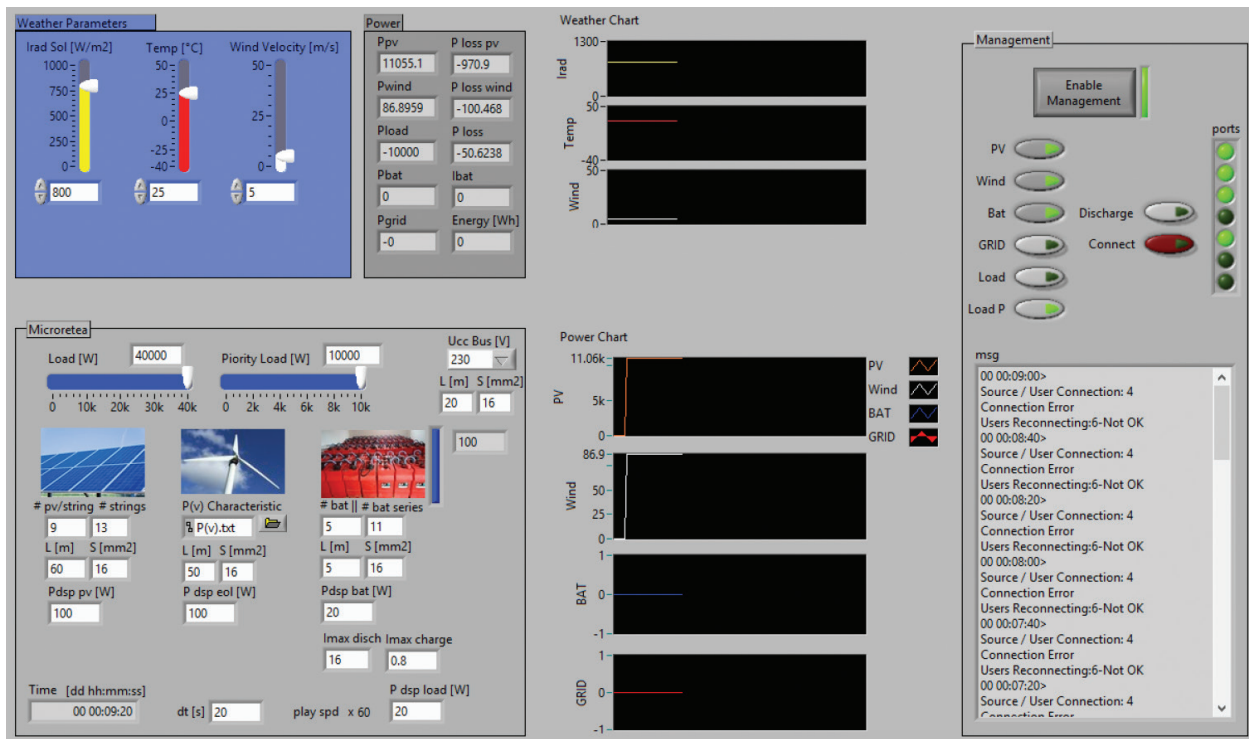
Weather Parameters

Irad Sol [W/m2]
1000
750
500
250
0
800

Temp [°C]
50
25
0
-25
-40
25

Wind Velocity [m/s]
50
25
0
5

Power

| Ppv | P loss pv |
|---|---|
| 11055.1 | -970.9 |
| Pwind | P loss wind |
| 86.8959 | -100.468 |
| Pload | P loss |
| -10000 | -50.6238 |
| Pbat | Ibat |
| 0 | 0 |
| Pgrid | Energy [Wh] |
| -0 | 0 |

Weather Chart
1300
Irad
0
50
Temp
-40
50
Wind
0

Management

Enable Management

ports

PV
Wind
Bat
GRID
Load
Load P
Discharge
Connect

Microretea

Load [W] 40000
0 10k 20k 30k 40k
Piority Load [W] 10000
0 2k 4k 6k 8k 10k
Ucc Bus [V]
230
L [m] S [mm2]
20 16
100

# pv/string # strings
9 13
L [m] S [mm2]
60 16
Pdsp pv [W]
100

P(v) Characteristic
P(v).txt
L [m] S [mm2]
50 16
P dsp eol [W]
100

# bat || # bat series
5 11
L [m] S [mm2]
5 16
Pdsp bat [W]
20
Imax disch Imax charge
16 0.8

Time [dd hh:mm:ss]
00 00:09:20
dt [s] 20
play spd x 60
P dsp load [W]
20

Power Chart
11.06k
5k
PV
0
86.9
50
Wind
25
0
1
BAT
0
-1
1
GRID
0
-1

PV
Wind
BAT
GRID

msg
00 00:09:00>
Source / User Connection: 4
Connection Error
Users Reconnecting:6-Not OK
00 00:08:40>
Source / User Connection: 4
Connection Error
Users Reconnecting:6-Not OK
00 00:08:20>
Source / User Connection: 4
Connection Error
Users Reconnecting:6-Not OK
00 00:08:00>
Source / User Connection: 4
Connection Error
Users Reconnecting:6-Not OK
00 00:07:40>
Source / User Connection: 4
Connection Error
Users Reconnecting:6-Not OK
00 00:07:20>
Source / User Connection: 4
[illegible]